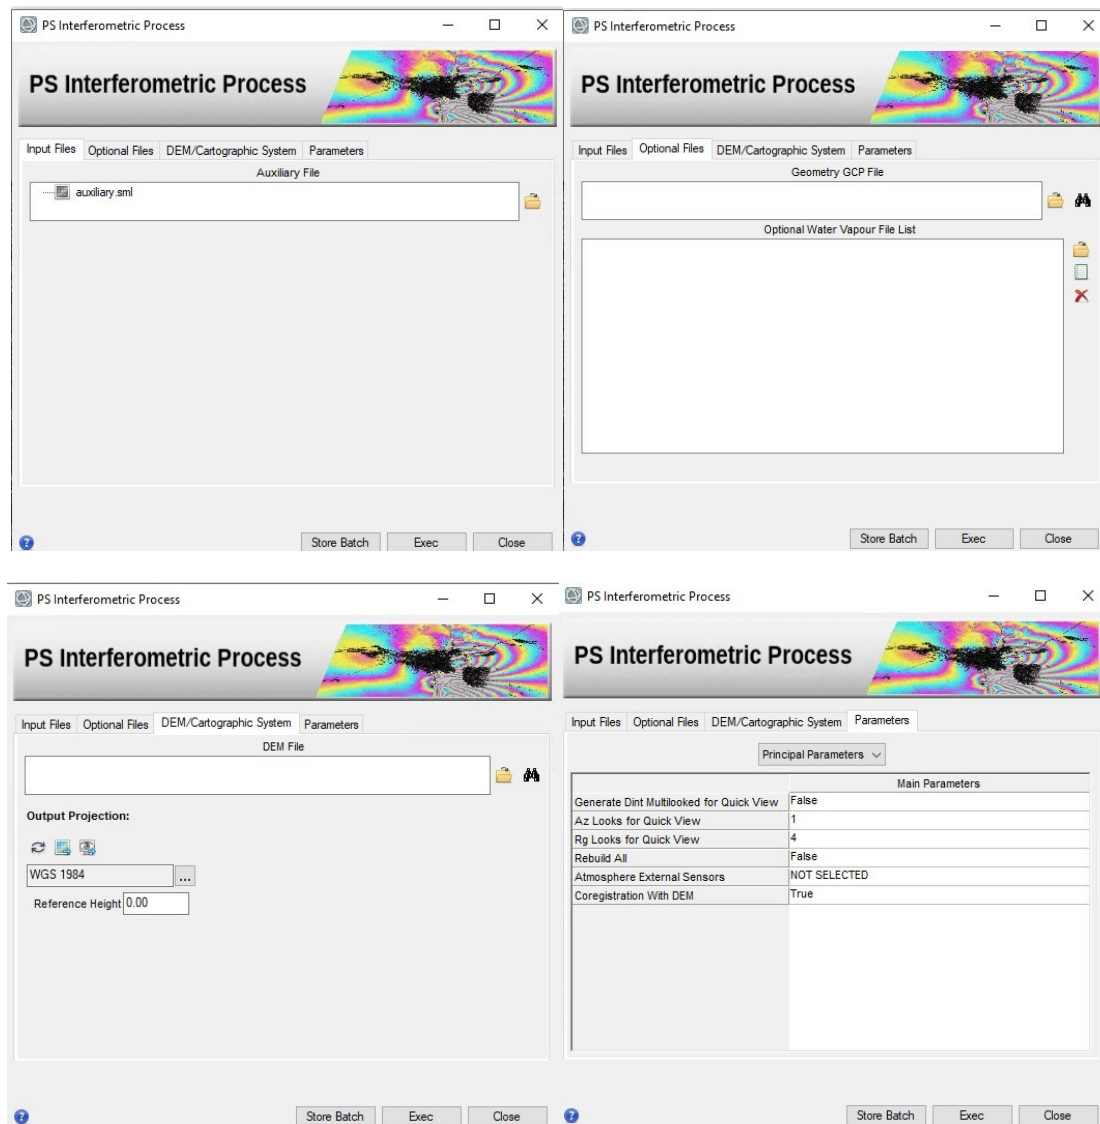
PS Interferometric Process

PS Interferometric Process

Input Files | Optional Files | DEM/Cartographic System | Parameters

Auxiliary File

auxiliary.sml

Store Batch | Exec | Close

PS Interferometric Process

PS Interferometric Process

Input Files | Optional Files | DEM/Cartographic System | Parameters

Geometry GCP File

Optional Water Vapour File List

Store Batch | Exec | Close

PS Interferometric Process

PS Interferometric Process

Input Files | Optional Files | DEM/Cartographic System | Parameters

DEM File

Output Projection:

WGS 1984 ...

Reference Height 0.00

Store Batch | Exec | Close

PS Interferometric Process

PS Interferometric Process

Input Files | Optional Files | DEM/Cartographic System | Parameters

Principal Parameters

| | Main Parameters |
|---|---|
| Generate Dint Multilooked for Quick View | False |
| Az Looks for Quick View | 1 |
| Rg Looks for Quick View | 4 |
| Rebuild All | False |
| Atmosphere External Sensors | NOT SELECTED |
| Coregistration With DEM | True |

Store Batch | Exec | Close